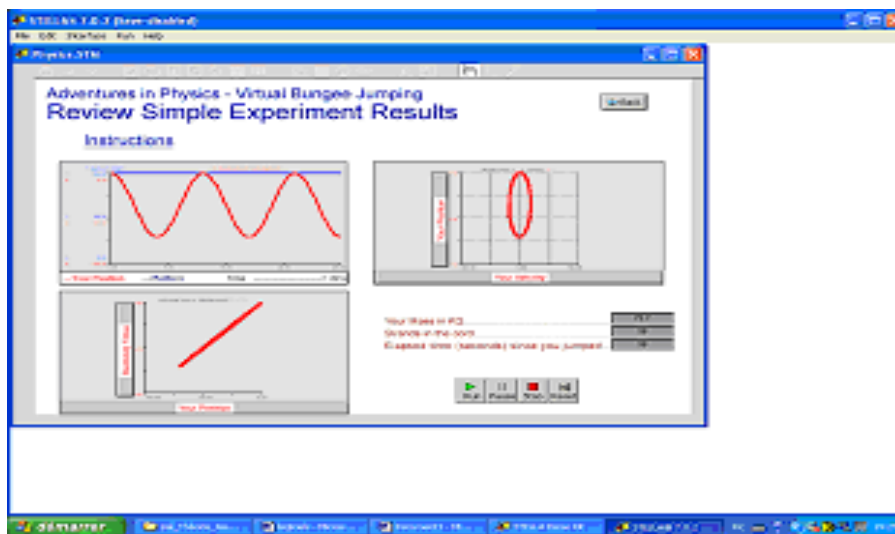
VENSIM 7.0.2 (save-disabled)
File Edit StickyFabs Run Help
Physics.STM
Adventures in Physics - Virtual Bungee-Jumping
Review Simple Experiment Results
Go Back
Instructions
Your Position
Platform
Time
Your Velocity
Your Position
Your Mass in KG
Strands in the cord
Elapsed time (seconds) since you jumped
Run
Pause
Stop
Reset
start